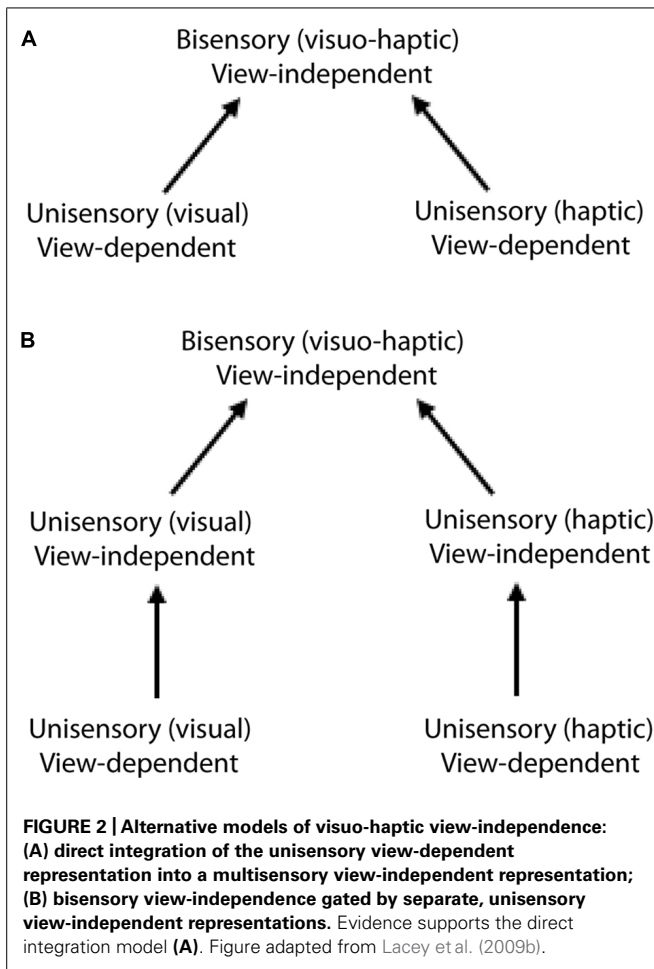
A

Bisensory (visuo-haptic) View-independent

Unisensory (visual) View-dependent

Unisensory (haptic) View-dependent

B

Bisensory (visuo-haptic) View-independent

Unisensory (visual) View-independent

Unisensory (haptic) View-independent

Unisensory (visual) View-dependent

Unisensory (haptic) View-dependent

FIGURE 2 | Alternative models of visuo-haptic view-independence: (A) direct integration of the unisensory view-dependent representation into a multisensory view-independent representation; (B) bisensory view-independence gated by separate, unisensory view-independent representations. Evidence supports the direct integration model (A). Figure adapted from Lacey et al. (2009b).